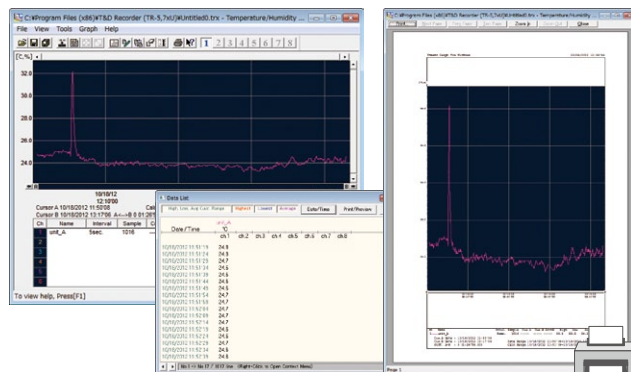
C:¥Program Files (x86)¥T&D Recorder (TR-5,7xU)¥Untitled0.trx - Temperature/Humidity

File View Tools Graph Help

1 2 3 4 5 6 7 8

[C,%]

32.0

30.0

28.0

26.0

24.0

10/10/12
12:10:00

Cursor A 10/10/2012 11:50:08
Cursor B 10/10/2012 13:17:06 A<-->B 01:26

| Ch | Name | Interval | Sample |
|---|---|---|---|
| 1 | unit_A | 5sec. | 1016 |
| 2 | | | |
| 3 | | | |
| 4 | | | |
| 5 | | | |

To view help, Press[F1]

Data List

High, Low, Avg Calc. Range | Highest | Lowest | Average | Date/Time | Print/Preview

| Date/Time | ch.1 °C | ch.2 | ch.3 | ch.4 | ch.5 | ch.6 | ch.7 | ch.8 |
|---|---|---|---|---|---|---|---|---|
| 10/10/2012 11:51:19 | 24.9 | | | | | | | |
| 10/10/2012 11:51:24 | 24.8 | | | | | | | |
| 10/10/2012 11:51:29 | 24.7 | | | | | | | |
| 10/10/2012 11:51:34 | 24.7 | | | | | | | |
| 10/10/2012 11:51:39 | 24.6 | | | | | | | |
| 10/10/2012 11:51:44 | 24.6 | | | | | | | |
| 10/10/2012 11:51:49 | 24.5 | | | | | | | |
| 10/10/2012 11:51:54 | 24.7 | | | | | | | |
| 10/10/2012 11:51:59 | 24.8 | | | | | | | |
| 10/10/2012 11:52:04 | 24.7 | | | | | | | |
| 10/10/2012 11:52:09 | 24.7 | | | | | | | |
| 10/10/2012 11:52:14 | 24.6 | | | | | | | |
| 10/10/2012 11:52:19 | 24.6 | | | | | | | |
| 10/10/2012 11:52:24 | 24.6 | | | | | | | |
| 10/10/2012 11:52:29 | 24.6 | | | | | | | |
| 10/10/2012 11:52:34 | 24.6 | | | | | | | |
| 10/10/2012 11:52:39 | 24.5 | | | | | | | |

No.1 <-> No.17 / 1016 line (Right-Click to Open Context Menu)

C:¥Program Files (x86)¥T&D Recorder (TR-5,7xU)¥Untitled0.trx - Temperature/Humidity

Print | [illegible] | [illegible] | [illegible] | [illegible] | Zoom In | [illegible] | Close

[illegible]

Page 1